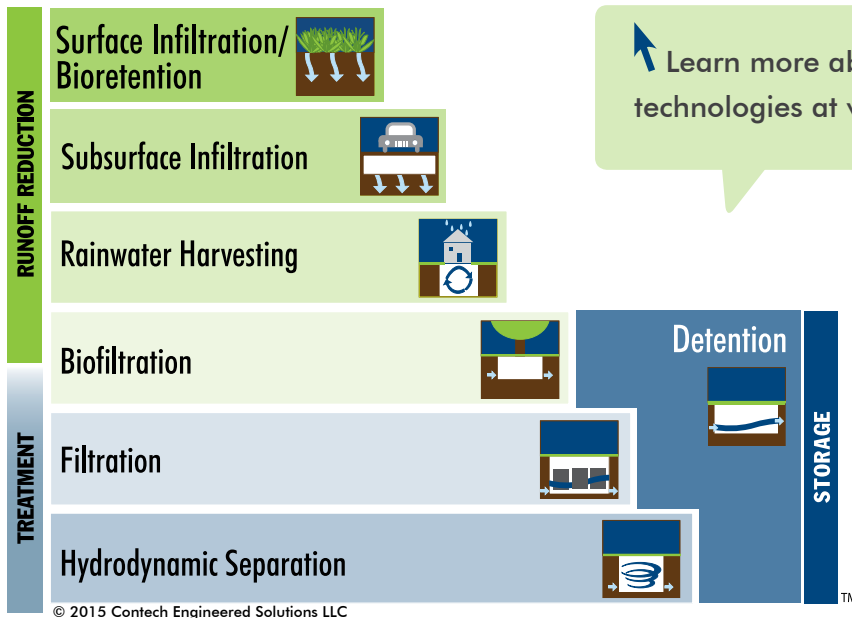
RUNOFF REDUCTION

TREATMENT

Surface Infiltration/ Bioretention

Subsurface Infiltration

Rainwater Harvesting

Biofiltration

Filtration

Hydrodynamic Separation

Detention

STORAGE

Learn more a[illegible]
technologies at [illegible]

TM

© 2015 Contech Engineered Solutions LLC